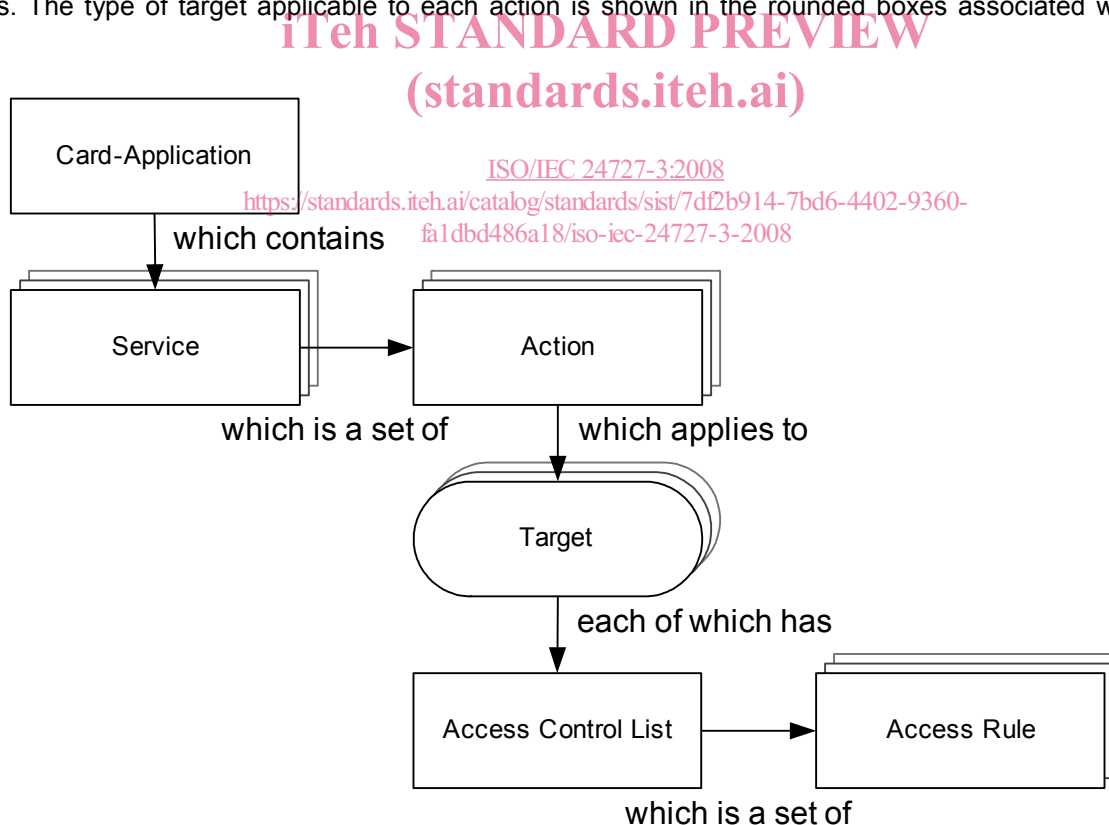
s. The type of target applicable to each action is shown in the rounded boxes associated w

iTeh STANDARD PREVIEW
(standards.iteh.ai)

ISO/IEC 24727-3:2008
https://standards.iteh.ai/catalog/standards/sist/7df2b914-7bd6-4402-9360-fa1dbd486a18/iso-iec-24727-3-2008

Card-Application

which contains

Service

Action

which is a set of

which applies to

Target

each of which has

Access Control List

Access Rule

which is a set of